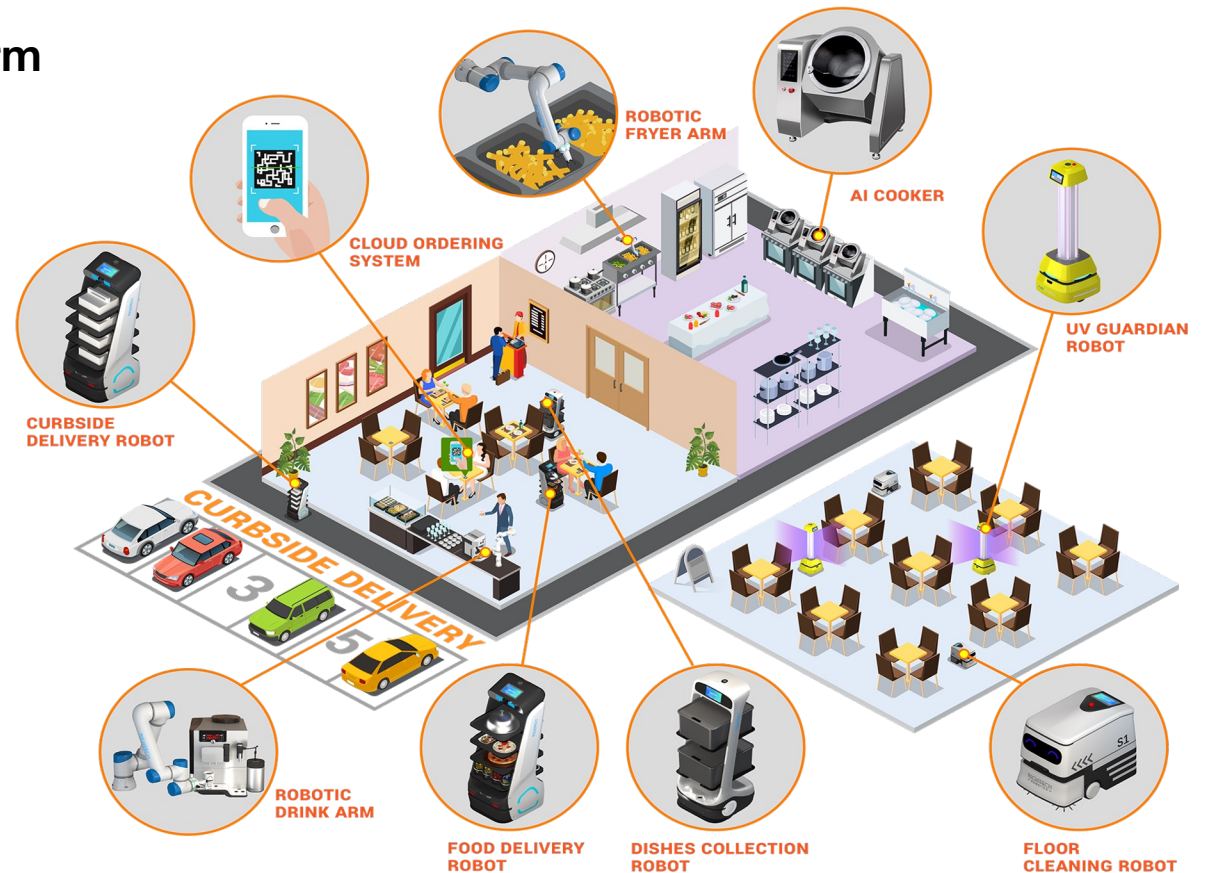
m

ROBOTIC FRYER ARM

AI COOKER

CLOUD ORDERING SYSTEM

UV GUARDIAN ROBOT

CURBSIDE DELIVERY ROBOT

CURBSIDE DELIVERY

3

5

S1

ROBOTIC DRINK ARM

FOOD DELIVERY ROBOT

DISHES COLLECTION ROBOT

FLOOR CLEANING ROBOT